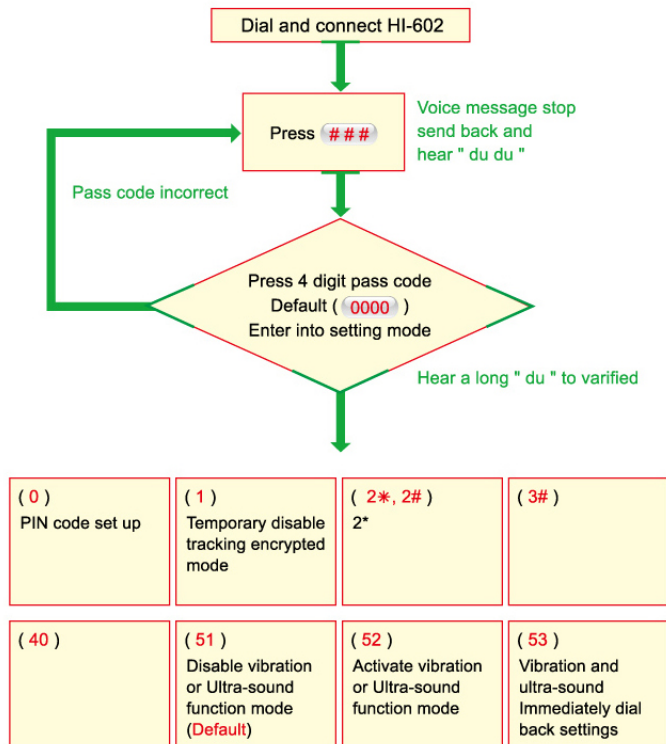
Dial and connect HI-602

Press ###

Voice message stop send back and hear " du du "

Pass code incorrect

Press 4 digit pass code
Default ( 0000 )
Enter into setting mode

Hear a long " du " to varified

( 0 )
PIN code set up

( 1 )
Temporary disable tracking encrypted mode

( 2∗, 2# )
2*

( 3# )

( 40 )

( 51 )
Disable vibration or Ultra-sound function mode (Default)

( 52 )
Activate vibration or Ultra-sound function mode

( 53 )
Vibration and ultra-sound Immediately dial back settings